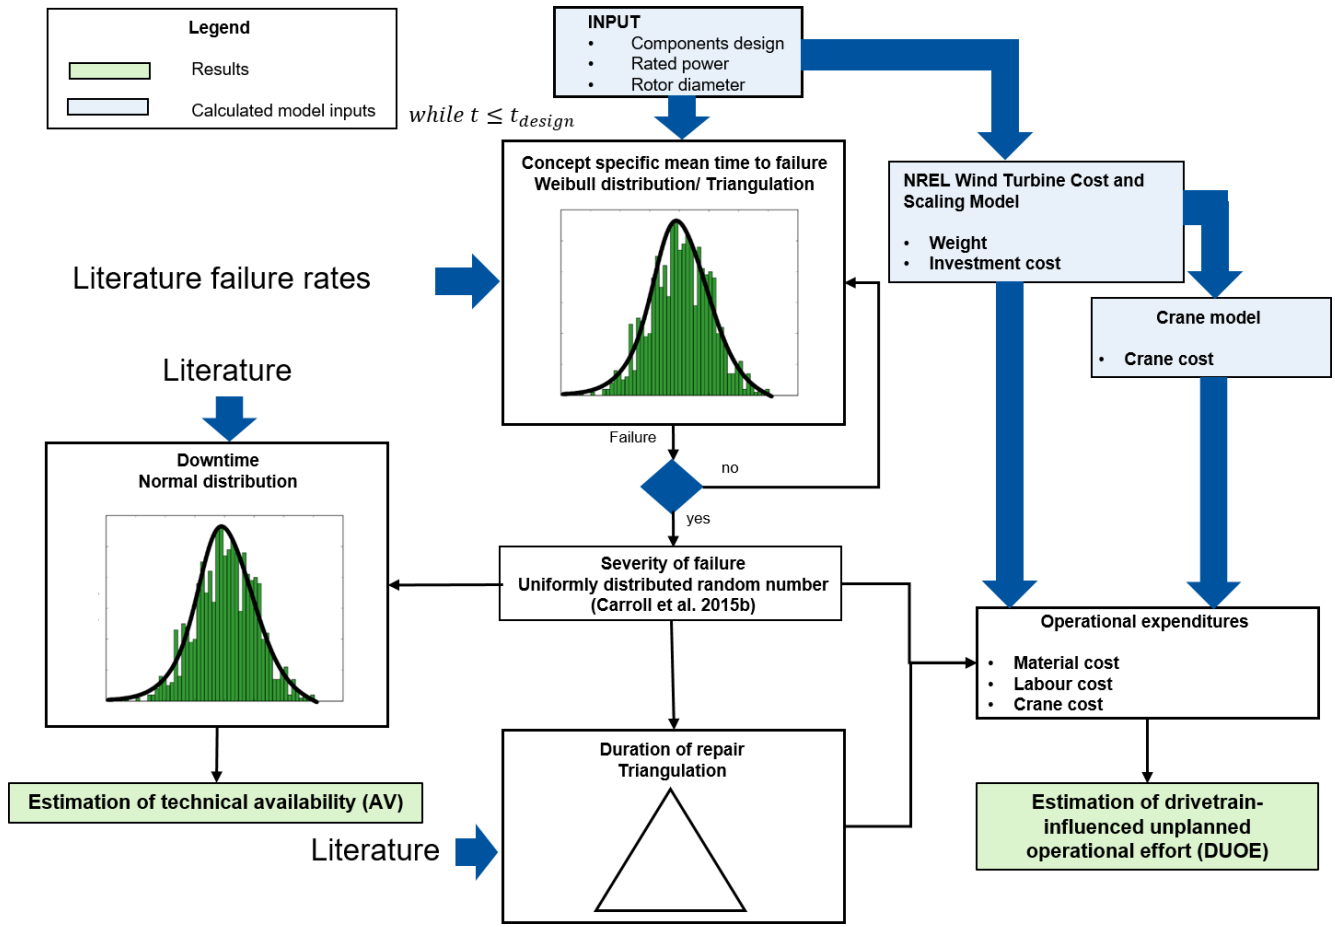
Legend

Results

Calculated model inputs

INPUT
• Components design
• Rated power
• Rotor diameter

$while\ t \leq t_{design}$

Concept specific mean time to failure
Weibull distribution/ Triangulation

NREL Wind Turbine Cost and Scaling Model

• Weight
• Investment cost

Literature failure rates

Crane model

• Crane cost

Literature

Failure

no

yes

Downtime
Normal distribution

Severity of failure
Uniformly distributed random number
(Carroll et al. 2015b)

Operational expenditures

• Material cost
• Labour cost
• Crane cost

Duration of repair
Triangulation

Estimation of technical availability (AV)

Estimation of drivetrain-influenced unplanned operational effort (DUOE)

Literature